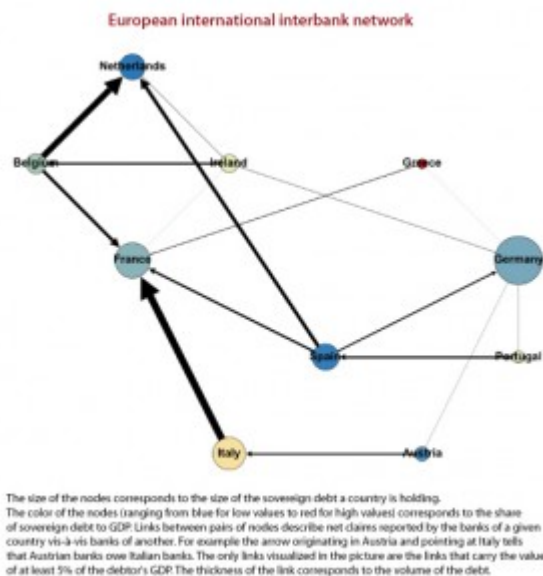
European international interbank network

Netherlands

Belgium

Ireland

Greece

France

Germany

Spain

Portugal

Italy

Austria

The size of the nodes corresponds to the size of the sovereign debt a country is holding.
The color of the nodes (ranging from blue for low values to red for high values) corresponds to the share of sovereign debt to GDP. Links between pairs of nodes describe net claims reported by the banks of a given country vis-à-vis banks of another. For example the arrow originating in Austria and pointing at Italy tells that Austrian banks owe Italian banks. The only links visualized in the picture are the links that carry the value of at least 5% of the debtor's GDP. The thickness of the link corresponds to the volume of the debt.